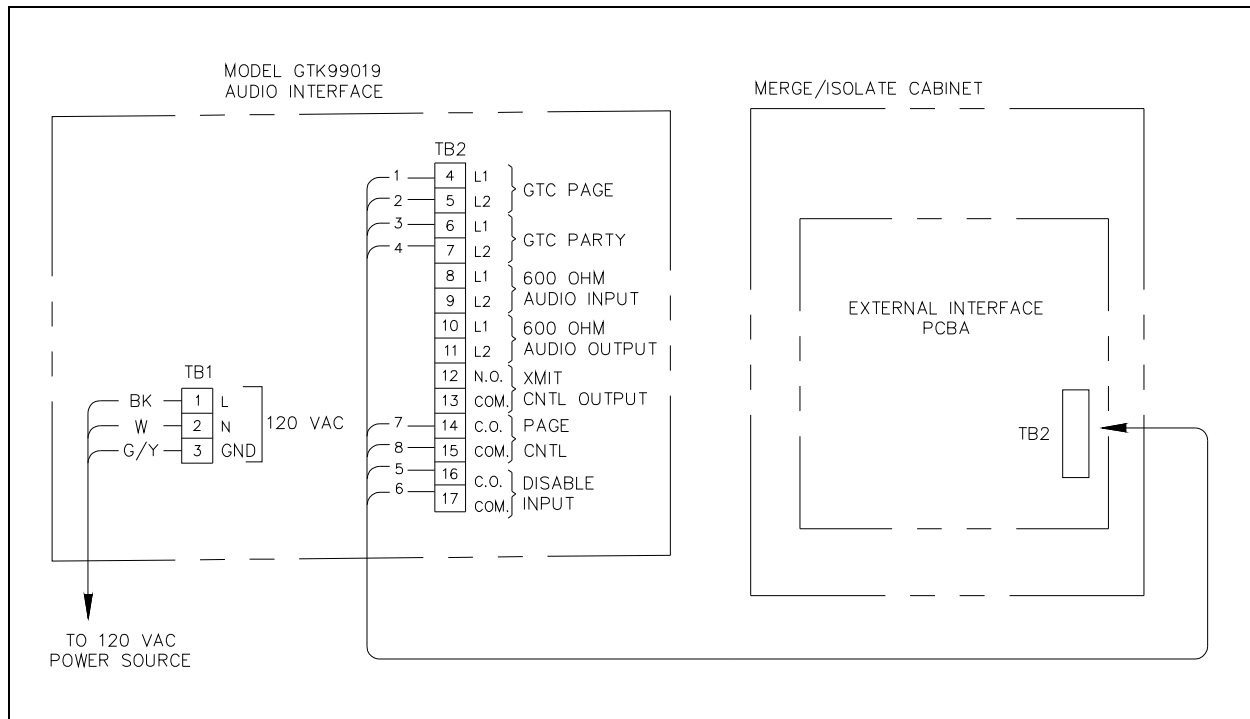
MODEL GTK99019
AUDIO INTERFACE

MERGE/ISOLATE CABINET

TB2

1
2
3
4

| | | |
|---|---|---|
| 4 | L1 | GTC PAGE |
| 5 | L2 | |
| 6 | L1 | GTC PARTY |
| 7 | L2 | |
| 8 | L1 | 600 OHM AUDIO INPUT |
| 9 | L2 | |
| 10 | L1 | 600 OHM AUDIO OUTPUT |
| 11 | L2 | |
| 12 | N.O. | XMIT CNTL OUTPUT |
| 13 | COM. | |
| 14 | C.O. | PAGE |
| 15 | COM. | CNTL |
| 16 | C.O. | DISABLE INPUT |
| 17 | COM. | |

7
8
5
6

EXTERNAL INTERFACE
PCBA

TB1

| | | | |
|---|---|---|---|
| BK | 1 | L | 120 VAC |
| W | 2 | N | |
| G/Y | 3 | GND | |

TB2

TO 120 VAC
POWER SOURCE